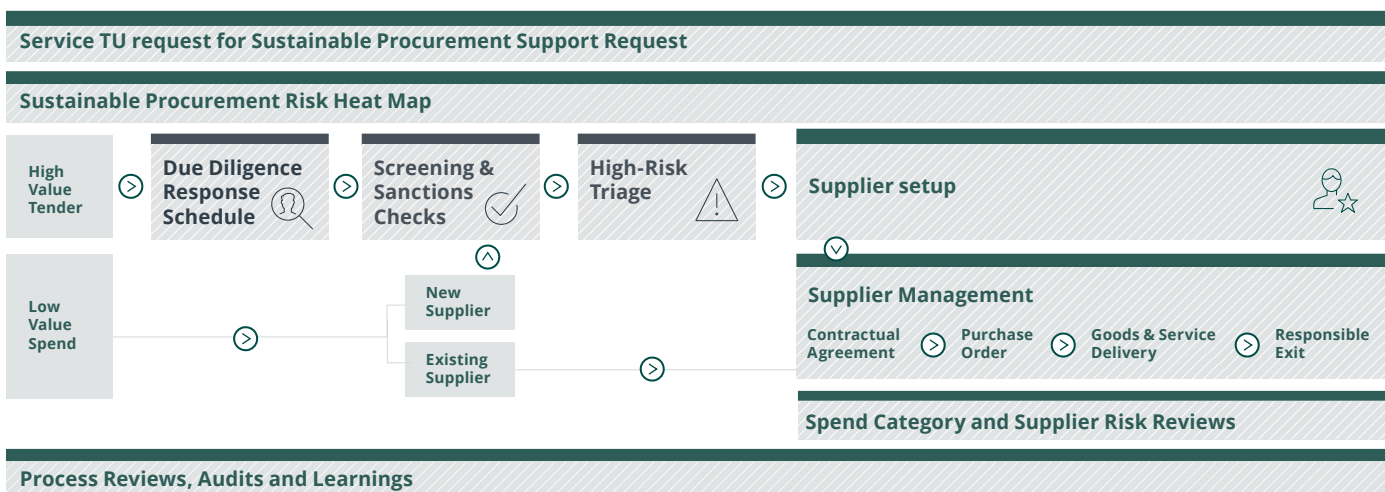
Service TU request for Sustainable Procurement Support Request

Sustainable Procurement Risk Heat Map

High Value Tender

Due Diligence Response Schedule

Screening & Sanctions Checks

High-Risk Triage

Supplier setup

Low Value Spend

New Supplier

Existing Supplier

Supplier Management

Contractual Agreement

Purchase Order

Goods & Service Delivery

Responsible Exit

Spend Category and Supplier Risk Reviews

Process Reviews, Audits and Learnings